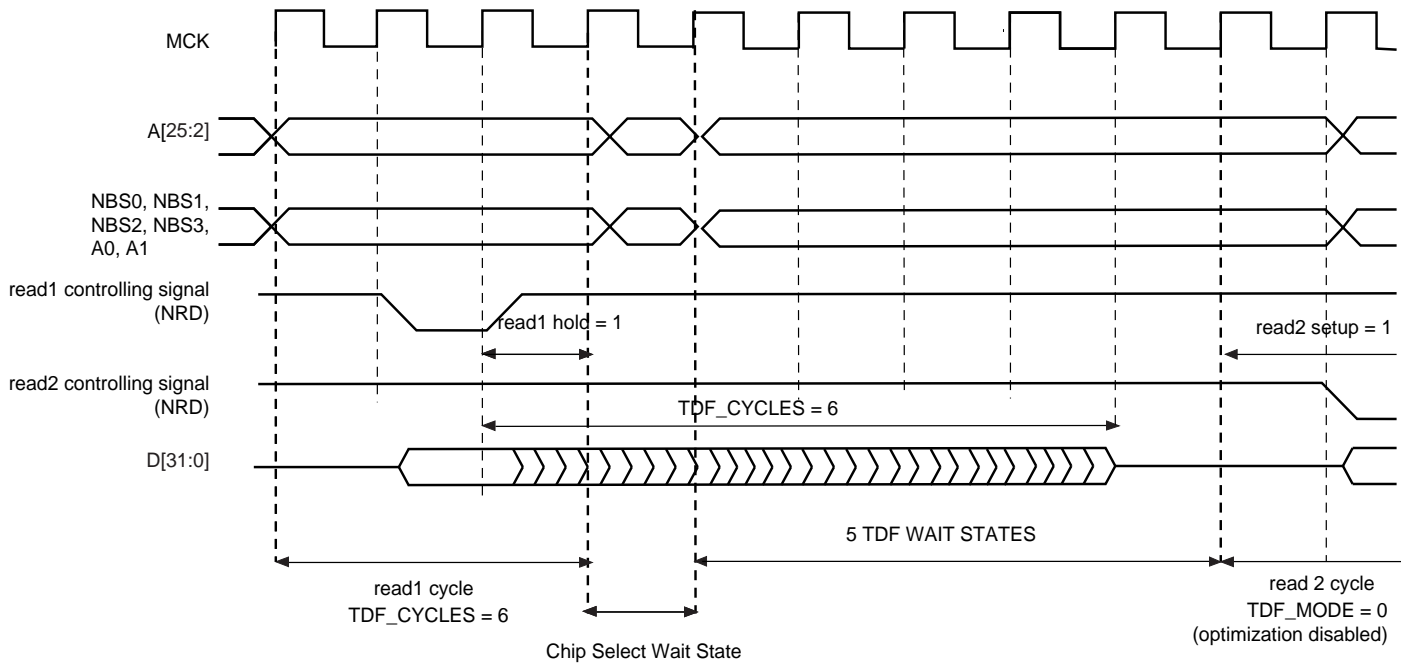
MCK

A[25:2]

NBS0, NBS1, NBS2, NBS3, A0, A1

read1 controlling signal (NRD)

read1 hold = 1

read2 setup = 1

read2 controlling signal (NRD)

TDF_CYCLES = 6

D[31:0]

5 TDF WAIT STATES

read1 cycle
TDF_CYCLES = 6

read 2 cycle
TDF_MODE = 0
(optimization disabled)

Chip Select Wait State